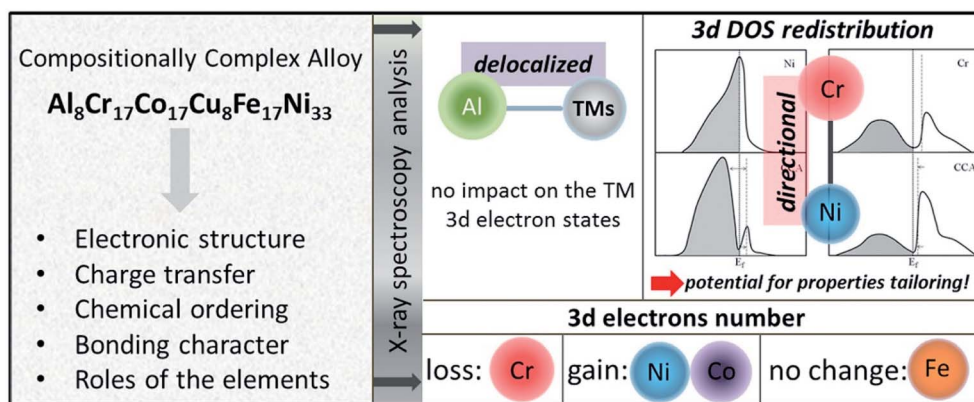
Compositionally Complex Alloy

$Al_8Cr_{17}Co_{17}Cu_8Fe_{17}Ni_{33}$

- Electronic structure
- Charge transfer
- Chemical ordering
- Bonding character
- Roles of the elements

X-ray spectroscopy analysis

delocalized

Al

TMs

no impact on the TM 3d electron states

3d DOS redistribution

Ni

Cr

Cr

directional

Ni

CCA

$E_f$

$E_f$

potential for properties tailoring!

3d electrons number

loss: Cr

gain: Ni Co

no change: Fe